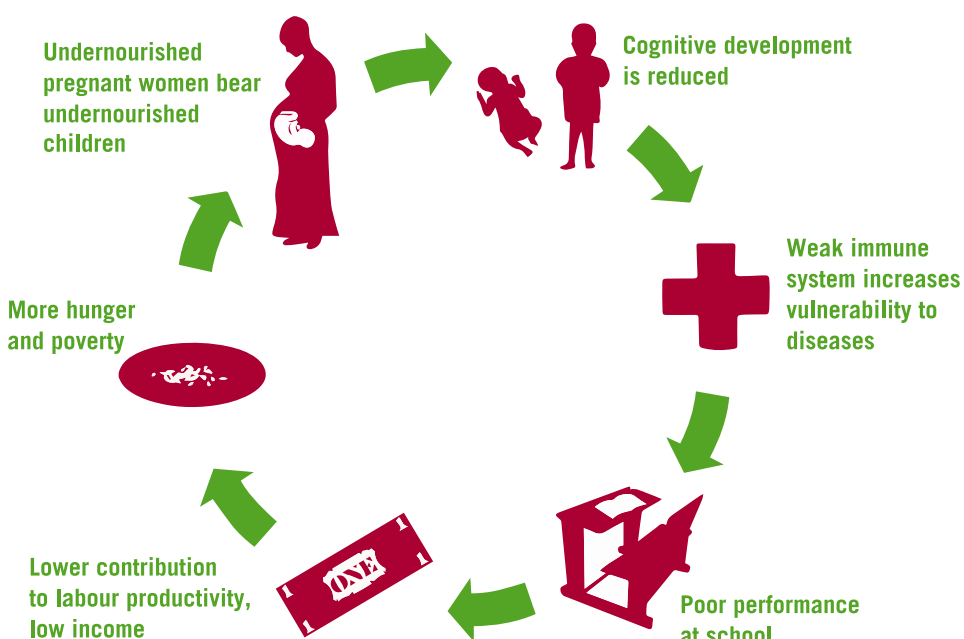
Undernourished pregnant women bear undernourished children

Cognitive development is reduced

Weak immune system increases vulnerability to diseases

Poor performance at school

ONE

1

1

1

Lower contribution to labour productivity, low income

More hunger and poverty